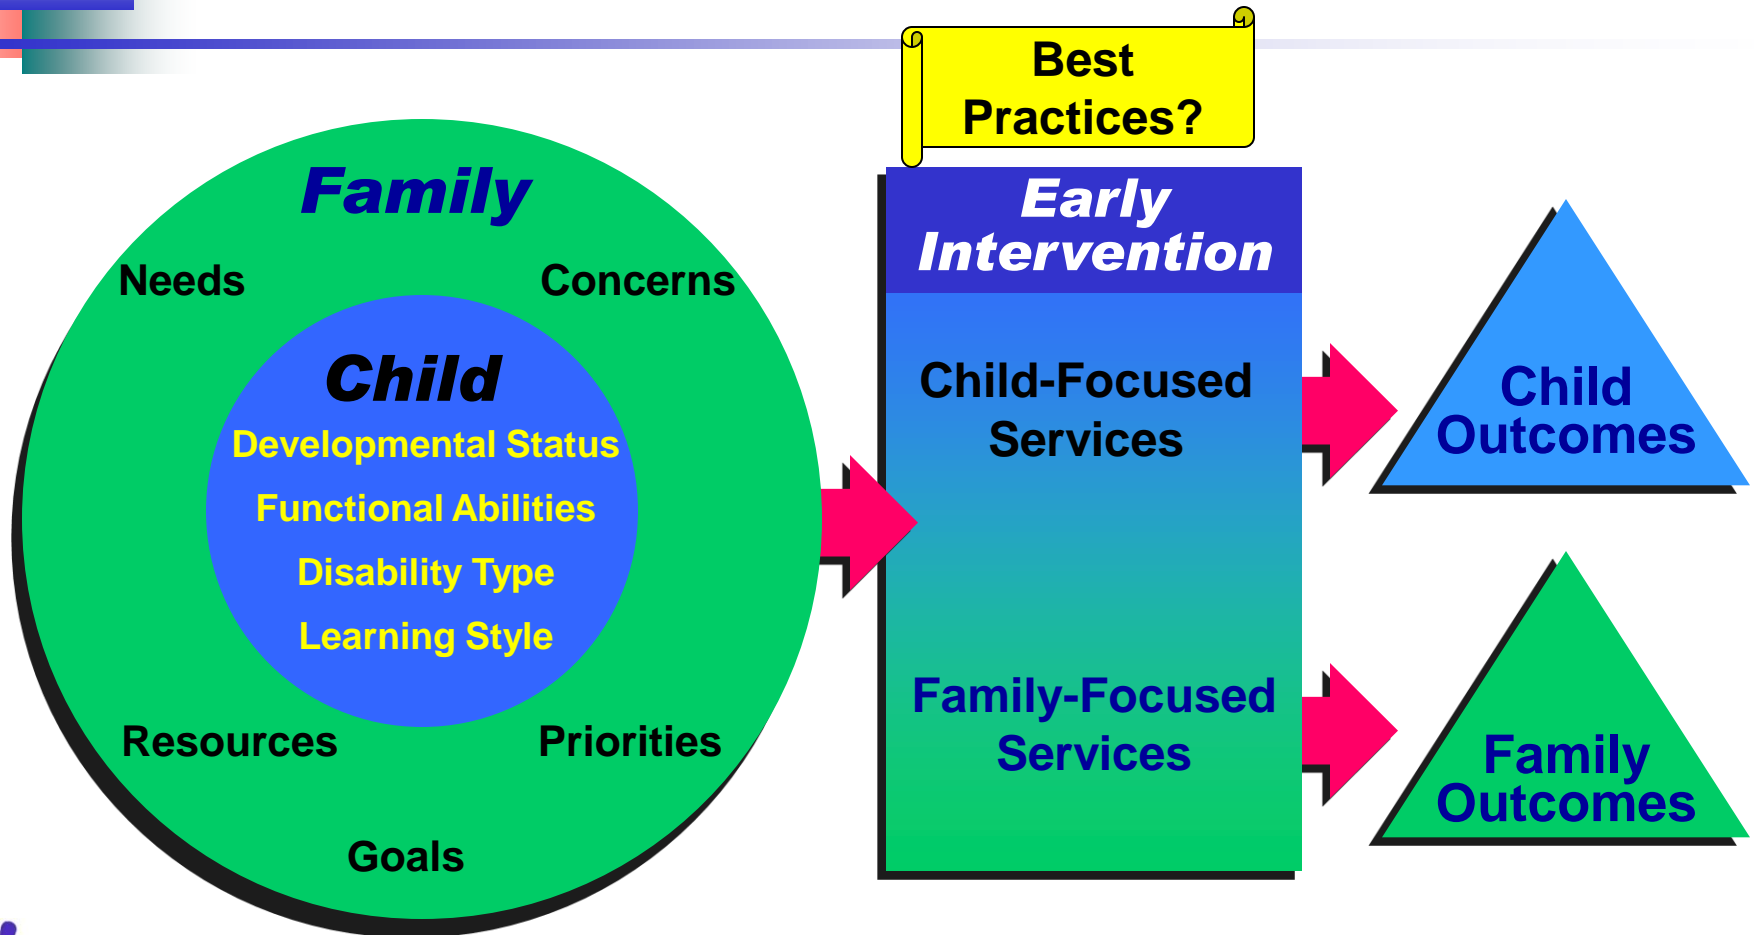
Family

Needs

Concerns

Child

Developmental Status

Functional Abilities

Disability Type

Learning Style

Resources

Priorities

Goals

Best Practices?

Early Intervention

Child-Focused Services

Family-Focused Services

Child Outcomes

Family Outcomes